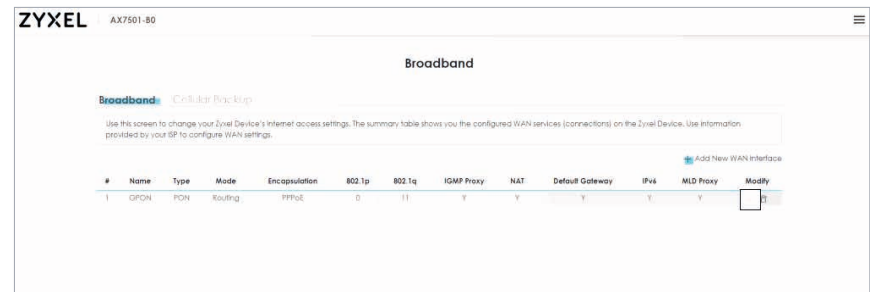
ZYXEL AX7501-B0

Broadband

Broadband Cellular Backup

Use this screen to change your Zyxel Device's Internet access settings. The summary table shows you the configured WAN services (connections) on the Zyxel Device. Use information provided by your ISP to configure WAN settings.

Add New WAN Interface

| # | Name | Type | Mode | Encapsulation | 802.1p | 802.1q | IGMP Proxy | NAT | Default Gateway | IPv6 | MLD Proxy | Modify |
|---|---|---|---|---|---|---|---|---|---|---|---|---|
| 1 | GPON | PON | Routing | PPPoE | 0 | 11 | Y | Y | Y | Y | Y | |